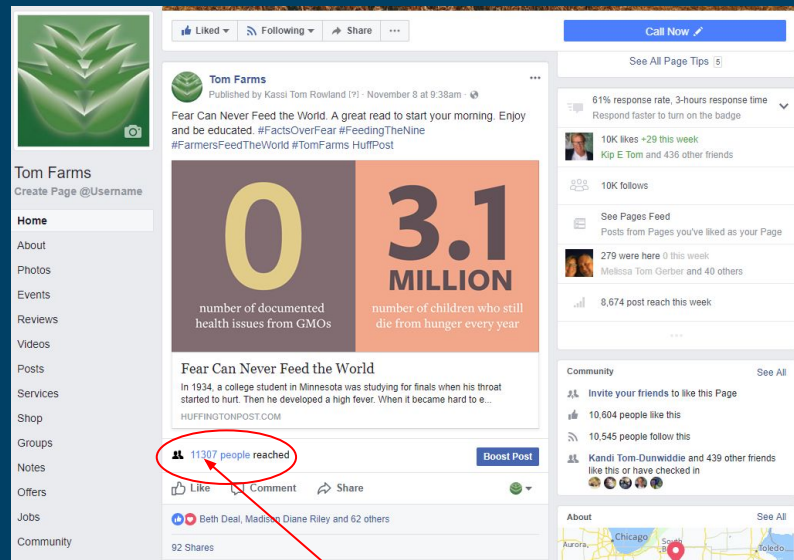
Tom Farms
Create Page @Username

Home
About
Photos
Events
Reviews
Videos
Posts
Services
Shop
Groups
Notes
Offers
Jobs
Community

Liked ▾ Following ▾ Share ···

Tom Farms
Published by Kassi Tom Rowland [?] · November 8 at 9:38am ·

Fear Can Never Feed the World. A great read to start your morning. Enjoy and be educated. #FactsOverFear #FeedingTheNine #FarmersFeedTheWorld #TomFarms HuffPost

0
number of documented health issues from GMOs

3.1 MILLION
number of children who still die from hunger every year

Fear Can Never Feed the World
In 1934, a college student in Minnesota was studying for finals when his throat started to hurt. Then he developed a high fever. When it became hard to e...
HUFFINGTONPOST.COM

11307 people reached
Boost Post

Like Comment Share

Beth Deal, Madison Diane Riley and 62 others

92 Shares

Call Now

See All Page Tips 5

61% response rate, 3-hours response time
Respond faster to turn on the badge

10K likes +29 this week
Kip E Tom and 436 other friends

10K follows

See Pages Feed
Posts from Pages you've liked as your Page

279 were here 0 this week
Melissa Tom Gerber and 40 others

8,674 post reach this week

Community See All
Invite your friends to like this Page
10,604 people like this
10,545 people follow this
Kandi Tom-Dunwiddie and 439 other friends like this or have checked in

About See All
Chicago
Aurora
South B
Toledo